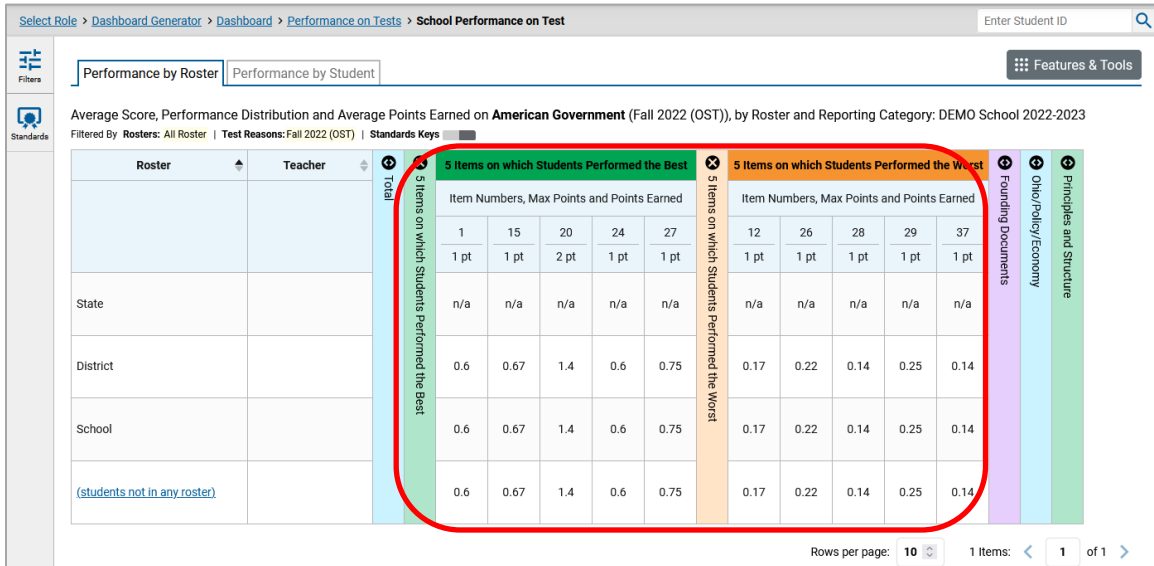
Select Role > Dashboard Generator > Dashboard > Performance on Tests > School Performance on Test

Enter Student ID

Filters

Standards

Performance by Roster | Performance by Student

Features & Tools

Average Score, Performance Distribution and Average Points Earned on **American Government** (Fall 2022 (OST)), by Roster and Reporting Category: DEMO School 2022-2023

Filtered By Rosters: All Roster | Test Reasons: Fall 2022 (OST) | Standards Keys

| Roster | Teacher | Total | 5 Items on which Students Performed the Best | 1 1 pt | 15 1 pt | 20 2 pt | 24 1 pt | 27 1 pt | 5 Items on which Students Performed the Worst | 12 1 pt | 26 1 pt | 28 1 pt | 29 1 pt | 37 1 pt | Founding Documents | Ohio/Policy/Economy | Principles and Structure |
|---|---|---|---|---|---|---|---|---|---|---|---|---|---|---|---|---|---|
| State | | | | n/a | n/a | n/a | n/a | n/a | | n/a | n/a | n/a | n/a | n/a | | | |
| District | | | | 0.6 | 0.67 | 1.4 | 0.6 | 0.75 | | 0.17 | 0.22 | 0.14 | 0.25 | 0.14 | | | |
| School | | | | 0.6 | 0.67 | 1.4 | 0.6 | 0.75 | | 0.17 | 0.22 | 0.14 | 0.25 | 0.14 | | | |
| (students not in any roster) | | | | 0.6 | 0.67 | 1.4 | 0.6 | 0.75 | | 0.17 | 0.22 | 0.14 | 0.25 | 0.14 | | | |

5 Items on which Students Performed the Best — Item Numbers, Max Points and Points Earned

5 Items on which Students Performed the Worst — Item Numbers, Max Points and Points Earned

Rows per page: 10 | 1 Items: | 1 | of 1